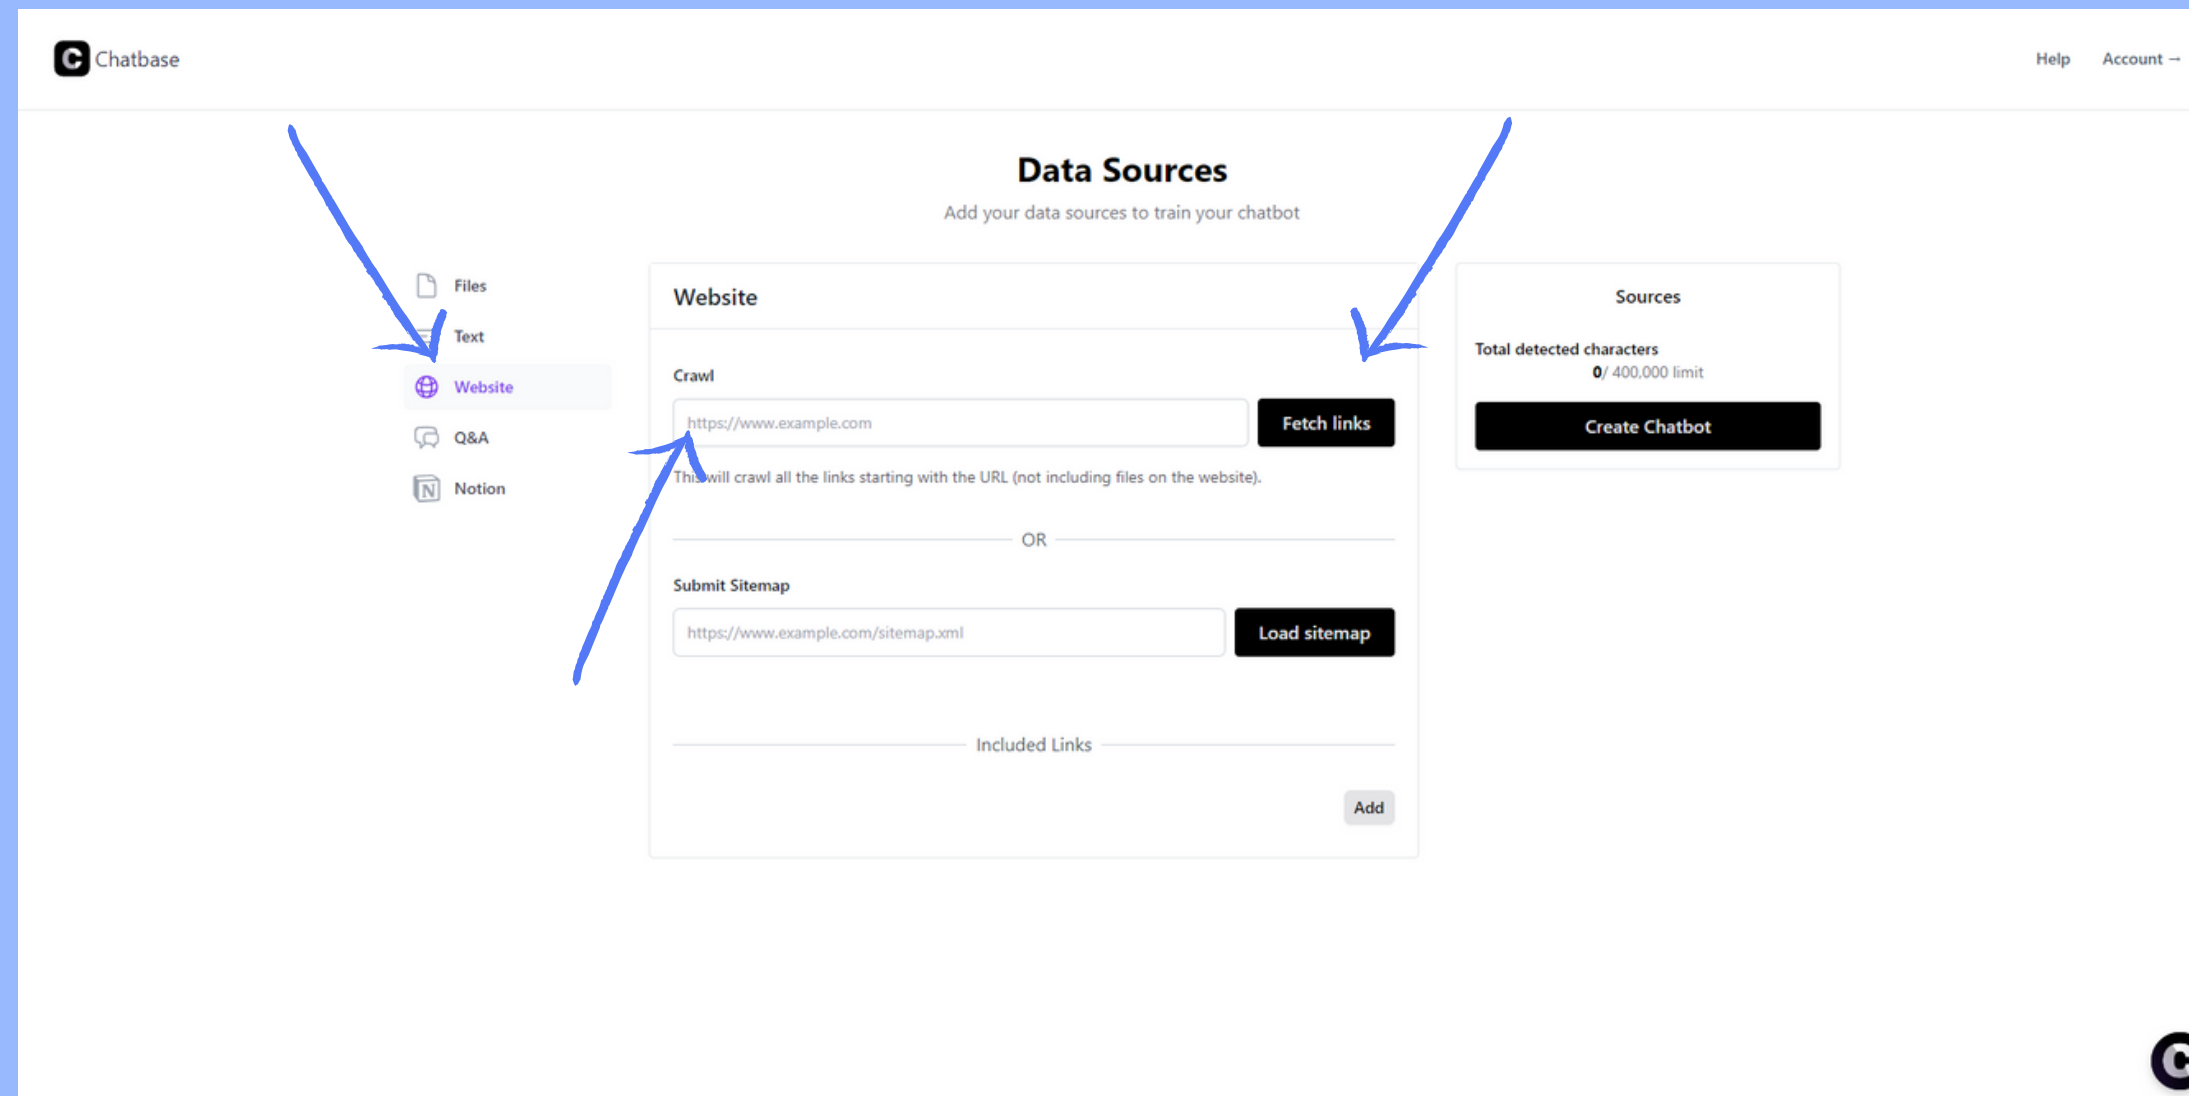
Chatbase

Help Account →

Data Sources

Add your data sources to train your chatbot

Files

Text

Website

Q&A

Notion

Website

Crawl

https://www.example.com

Fetch links

This will crawl all the links starting with the URL (not including files on the website).

OR

Submit Sitemap

https://www.example.com/sitemap.xml

Load sitemap

Included Links

Add

Sources

Total detected characters

0/ 400,000 limit

Create Chatbot